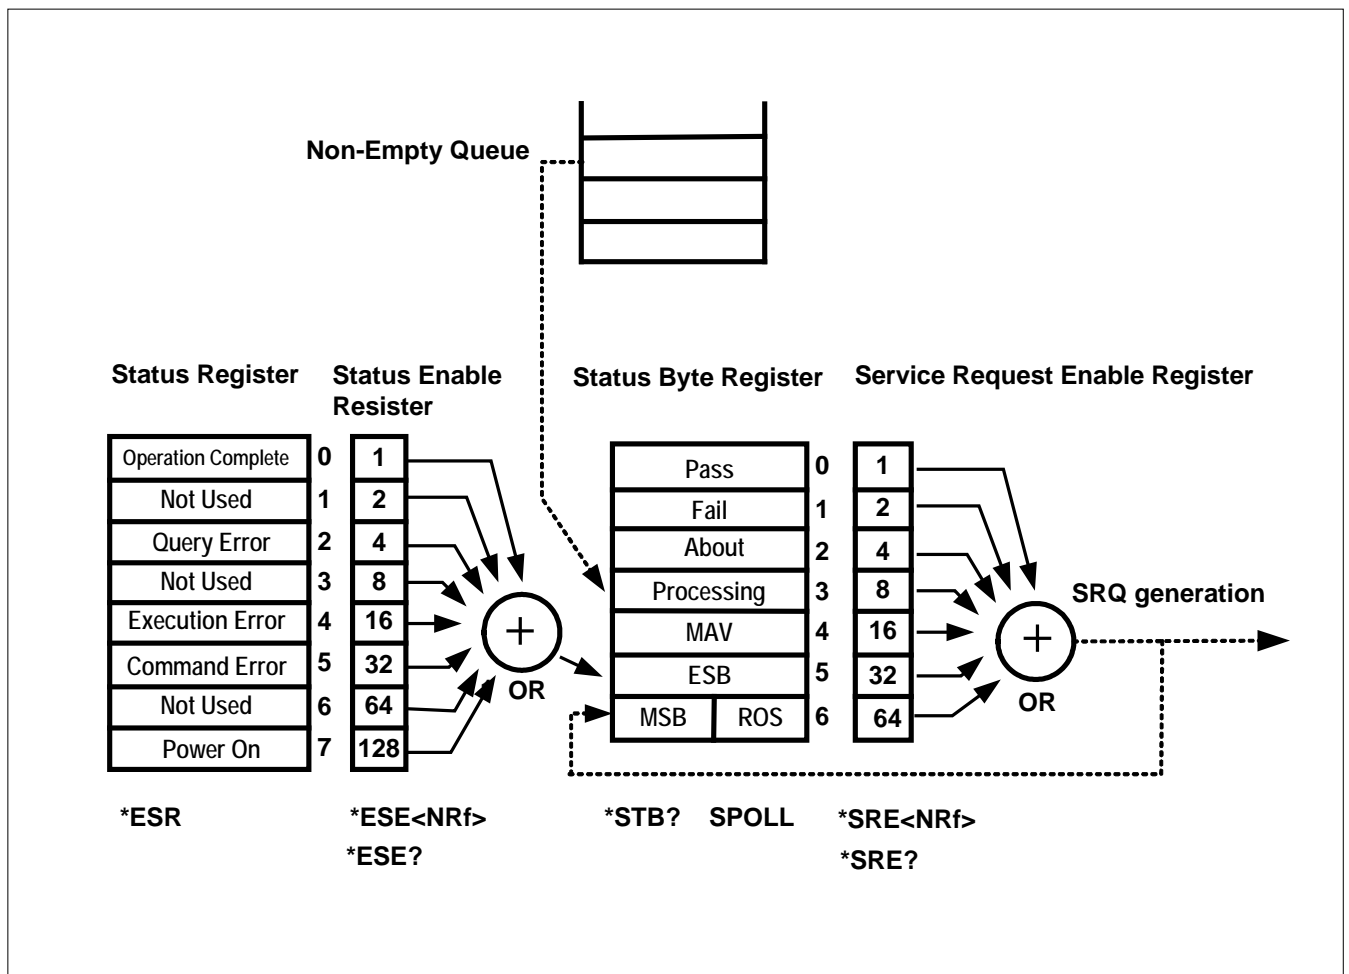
Non-Empty Queue

Status Register

Status Enable Resister

Status Byte Register

Service Request Enable Register

| Operation Complete | 0 | 1 |
|---|---|---|
| Not Used | 1 | 2 |
| Query Error | 2 | 4 |
| Not Used | 3 | 8 |
| Execution Error | 4 | 16 |
| Command Error | 5 | 32 |
| Not Used | 6 | 64 |
| Power On | 7 | 128 |

OR

| Pass | 0 | 1 |
|---|---|---|
| Fail | 1 | 2 |
| About | 2 | 4 |
| Processing | 3 | 8 |
| MAV | 4 | 16 |
| ESB | 5 | 32 |
| MSB ROS | 6 | 64 |

SRQ generation

OR

*ESR

*ESE<NRf>
*ESE?

*STB? SPOLL

*SRE<NRf>
*SRE?